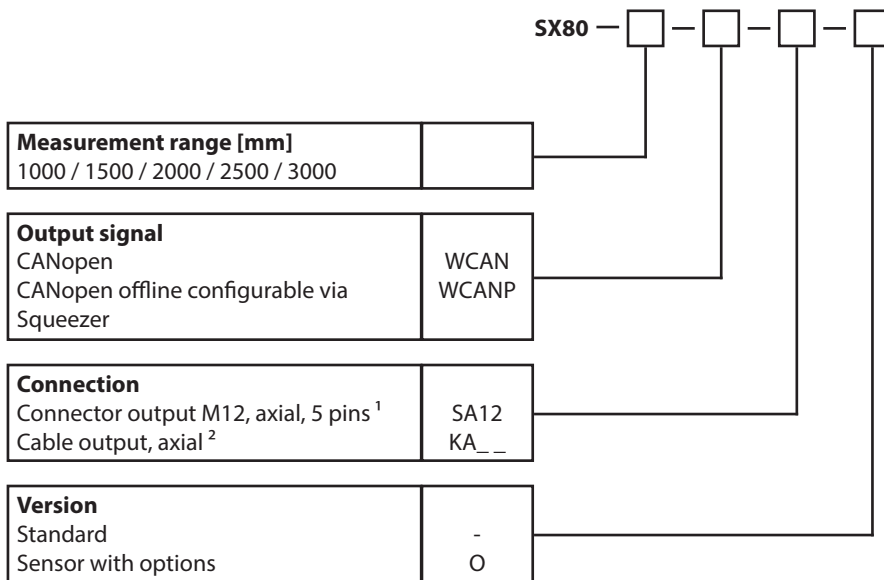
SX80 — [ ] — [ ] — [ ] — [ ]

| Measurement range [mm] 1000 / 1500 / 2000 / 2500 / 3000 | |
|---|---|

| Output signal | |
|---|---|
| CANopen | WCAN |
| CANopen offline configurable via Squeezer | WCANP |

| Connection | |
|---|---|
| Connector output M12, axial, 5 pins $^1$ | SA12 |
| Cable output, axial $^2$ | KA_ _ |

| Version | |
|---|---|
| Standard | - |
| Sensor with options | O |